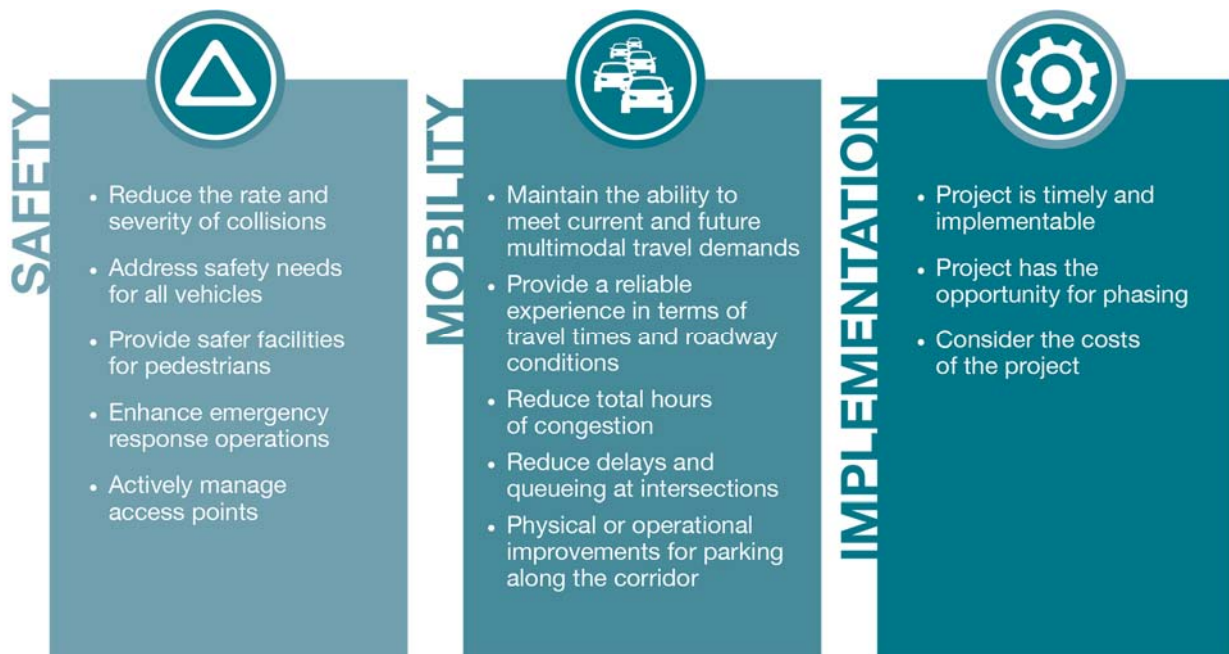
SAFETY

- Reduce the rate and severity of collisions
- Address safety needs for all vehicles
- Provide safer facilities for pedestrians
- Enhance emergency response operations
- Actively manage access points

MOBILITY

- Maintain the ability to meet current and future multimodal travel demands
- Provide a reliable experience in terms of travel times and roadway conditions
- Reduce total hours of congestion
- Reduce delays and queueing at intersections
- Physical or operational improvements for parking along the corridor

IMPLEMENTATION

- Project is timely and implementable
- Project has the opportunity for phasing
- Consider the costs of the project